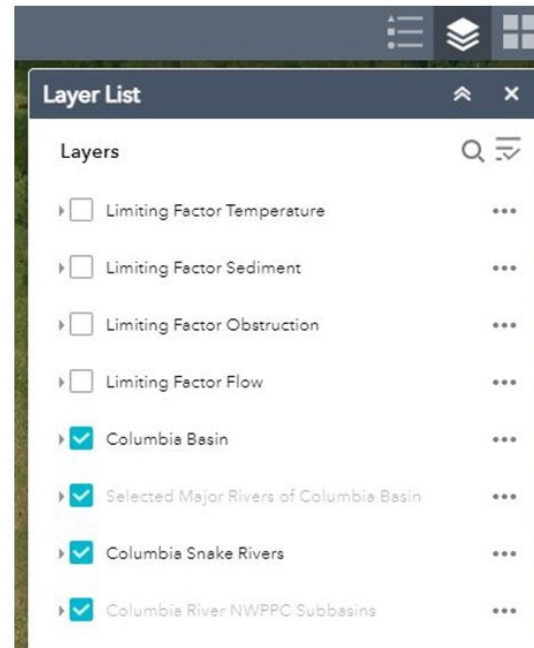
Layer List

Layers

Limiting Factor Temperature

Limiting Factor Sediment

Limiting Factor Obstruction

Limiting Factor Flow

Columbia Basin

Selected Major Rivers of Columbia Basin

Columbia Snake Rivers

Columbia River NWPPC Subbasins